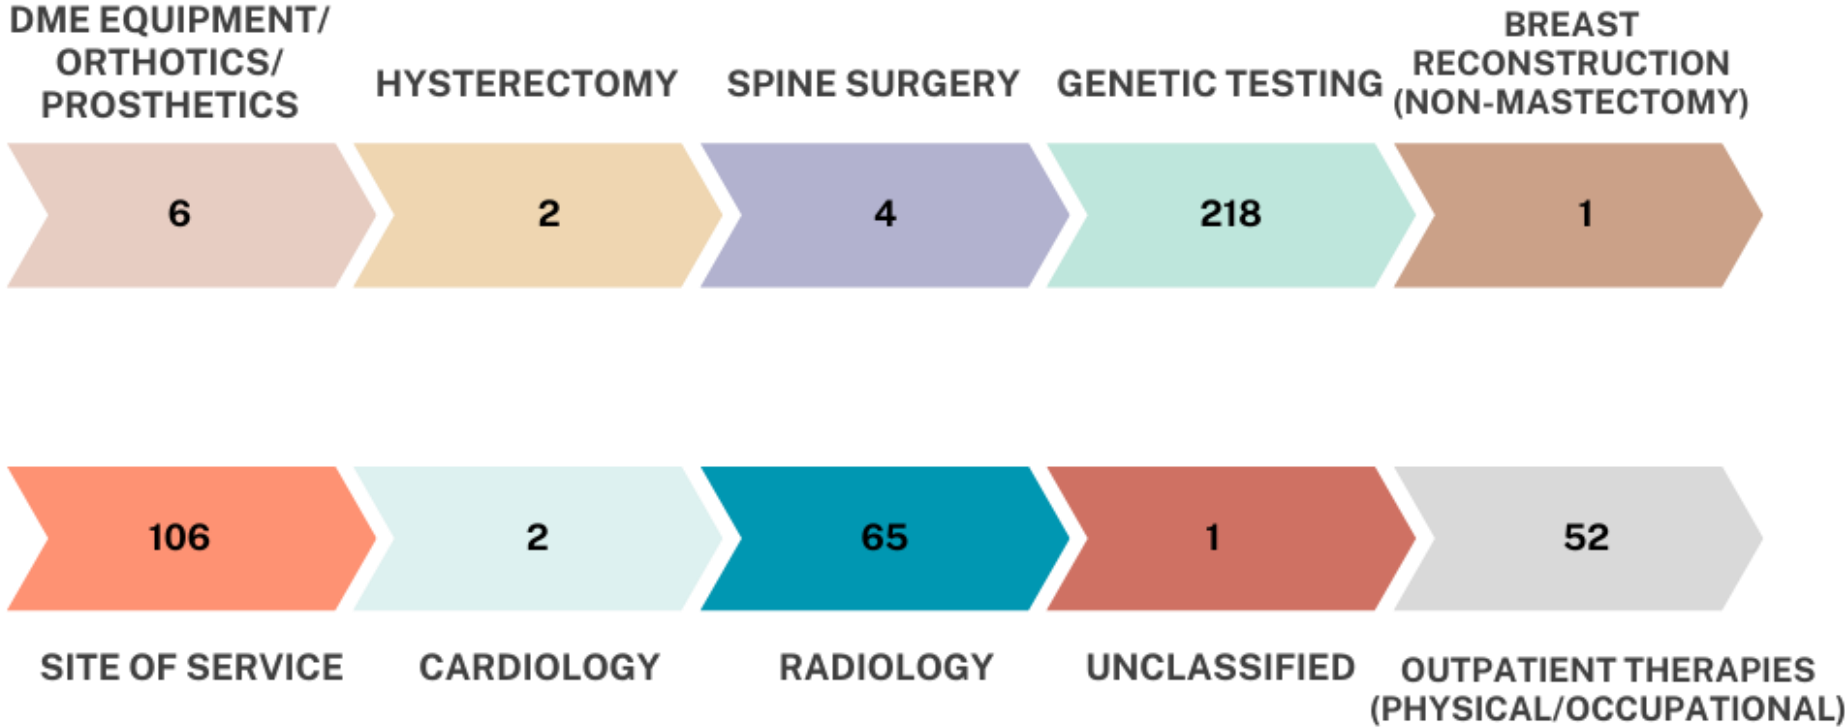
DME EQUIPMENT/ ORTHOTICS/ PROSTHETICS

HYSTERECTOMY

SPINE SURGERY

GENETIC TESTING

BREAST RECONSTRUCTION (NON-MASTECTOMY)

6

2

4

218

1

106

2

65

1

52

SITE OF SERVICE

CARDIOLOGY

RADIOLOGY

UNCLASSIFIED

OUTPATIENT THERAPIES (PHYSICAL/OCCUPATIONAL)